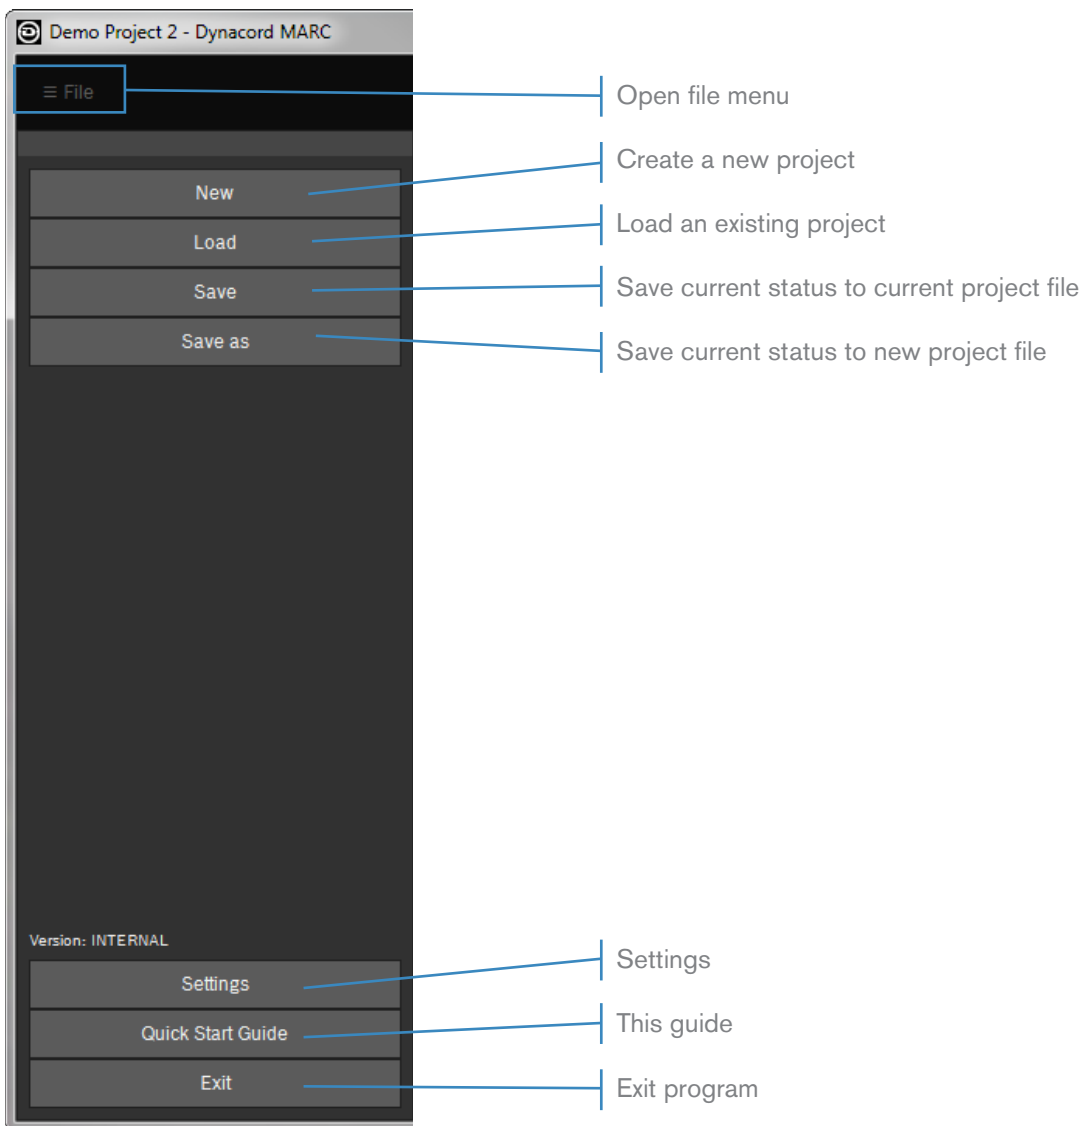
Demo Project 2 - Dynacord MARC

≡ File

Open file menu

New

Create a new project

Load

Load an existing project

Save

Save current status to current project file

Save as

Save current status to new project file

Version: INTERNAL

Settings

Settings

Quick Start Guide

This guide

Exit

Exit program